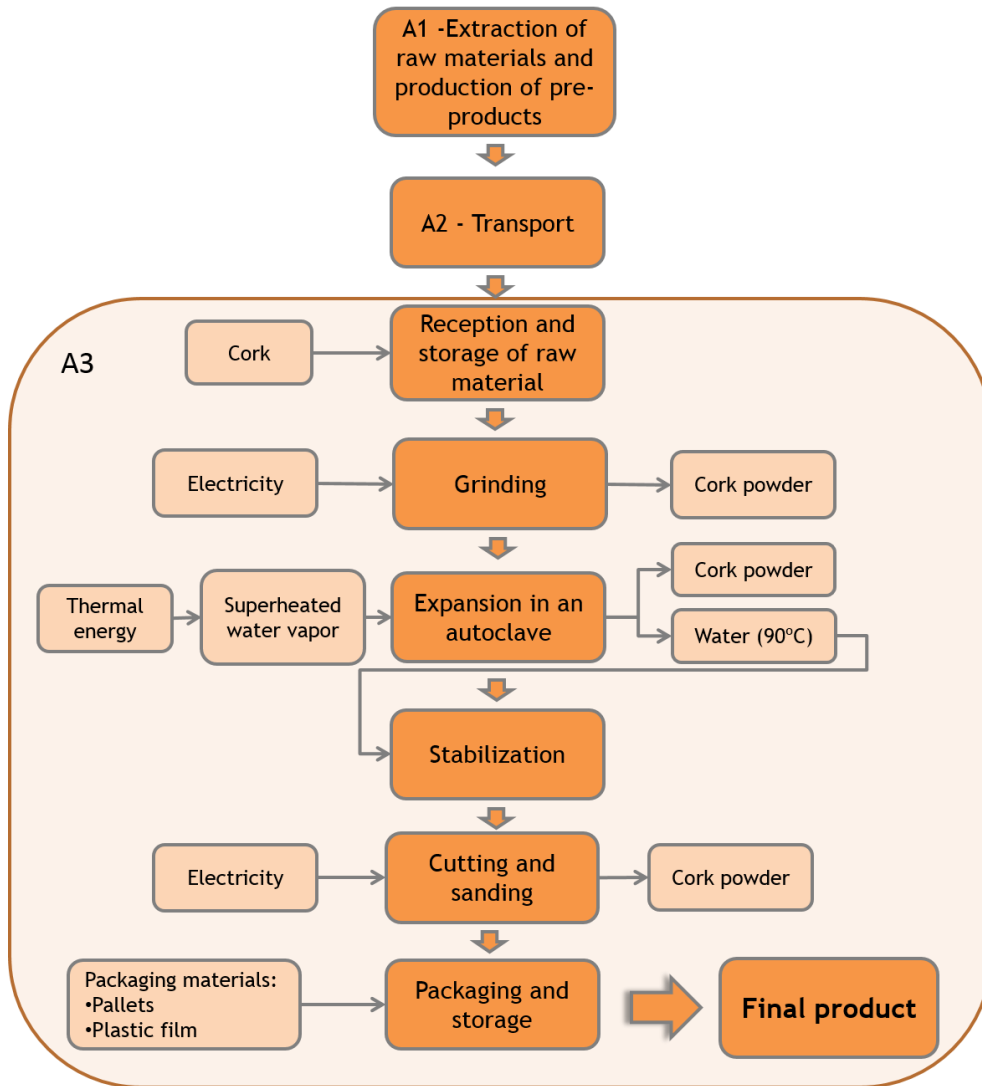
A1 -Extraction of raw materials and production of pre-products

A2 - Transport

A3

Cork

Reception and storage of raw material

Electricity

Grinding

Cork powder

Thermal energy

Superheated water vapor

Expansion in an autoclave

Cork powder

Water (90ºC)

Stabilization

Electricity

Cutting and sanding

Cork powder

Packaging materials:
•Pallets
•Plastic film

Packaging and storage

Final product